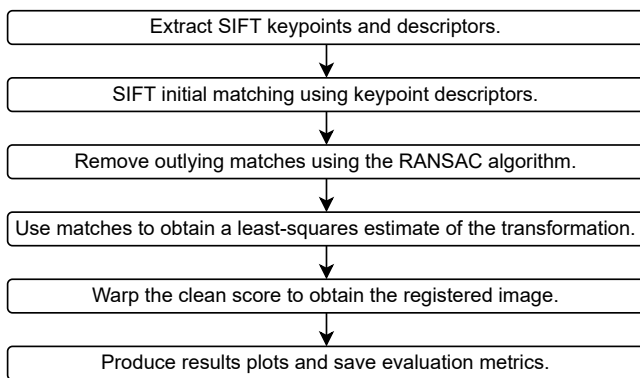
Extract SIFT keypoints and descriptors.

SIFT initial matching using keypoint descriptors.

Remove outlying matches using the RANSAC algorithm.

Use matches to obtain a least-squares estimate of the transformation.

Warp the clean score to obtain the registered image.

Produce results plots and save evaluation metrics.